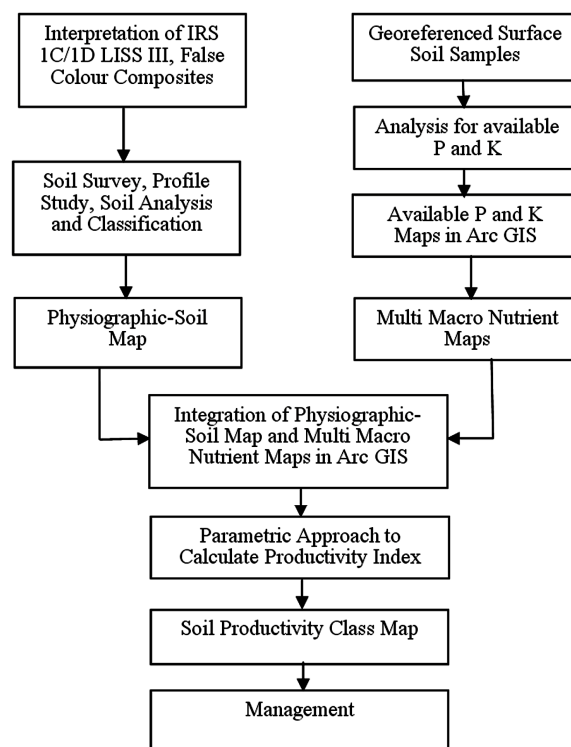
Interpretation of IRS 1C/1D LISS III, False Colour Composites

Soil Survey, Profile Study, Soil Analysis and Classification

Physiographic-Soil Map

Georeferenced Surface Soil Samples

Analysis for available P and K

Available P and K Maps in Arc GIS

Multi Macro Nutrient Maps

Integration of Physiographic-Soil Map and Multi Macro Nutrient Maps in Arc GIS

Parametric Approach to Calculate Productivity Index

Soil Productivity Class Map

Management